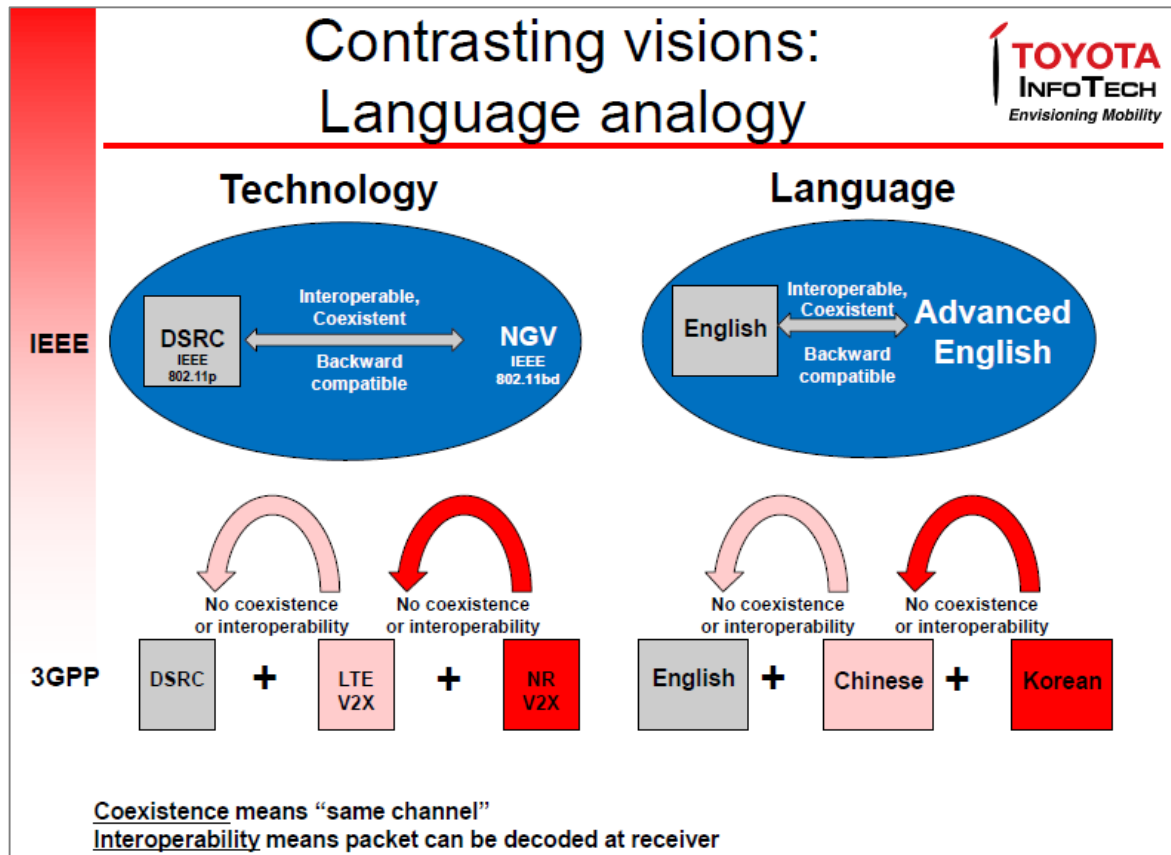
Contrasting visions:
Language analogy

TOYOTA
InfoTech
Envisioning Mobility

Technology

Language

IEEE

DSRC
IEEE
802.11p

Interoperable,
Coexistent

Backward
compatible

NGV
IEEE
802.11bd

English

Interoperable,
Coexistent

Backward
compatible

Advanced
English

No coexistence
or interoperability

No coexistence
or interoperability

No coexistence
or interoperability

No coexistence
or interoperability

3GPP

DSRC + LTE V2X + NR V2X

English + Chinese + Korean

Coexistence means "same channel"
Interoperability means packet can be decoded at receiver